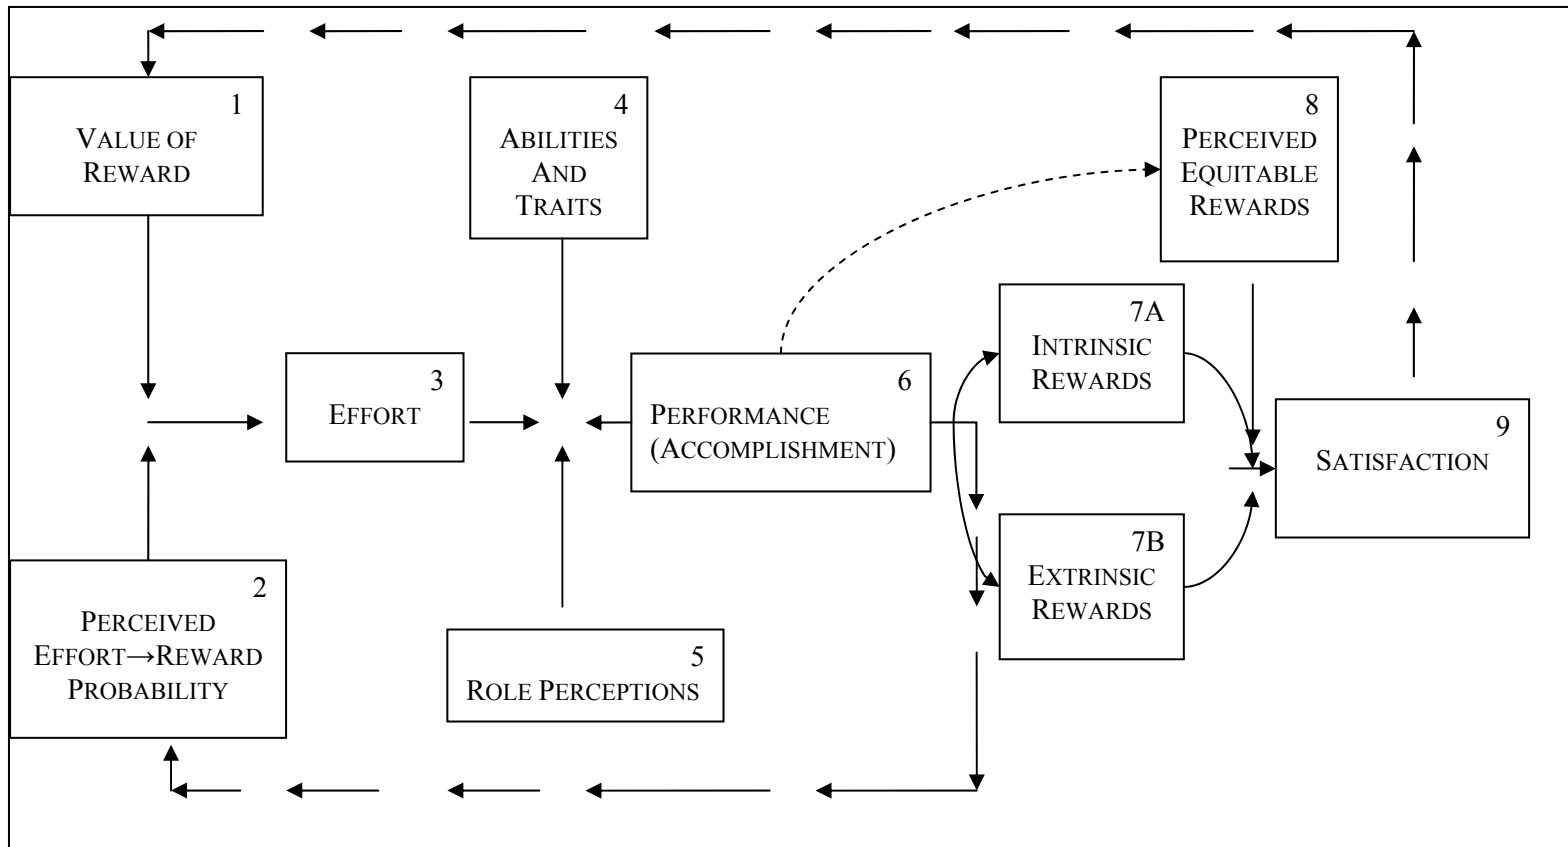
1
VALUE OF REWARD

4
ABILITIES AND TRAITS

8
PERCEIVED EQUITABLE REWARDS

3
EFFORT

6
PERFORMANCE (ACCOMPLISHMENT)

7A
INTRINSIC REWARDS

9
SATISFACTION

7B
EXTRINSIC REWARDS

2
PERCEIVED EFFORT→REWARD PROBABILITY

5
ROLE PERCEPTIONS